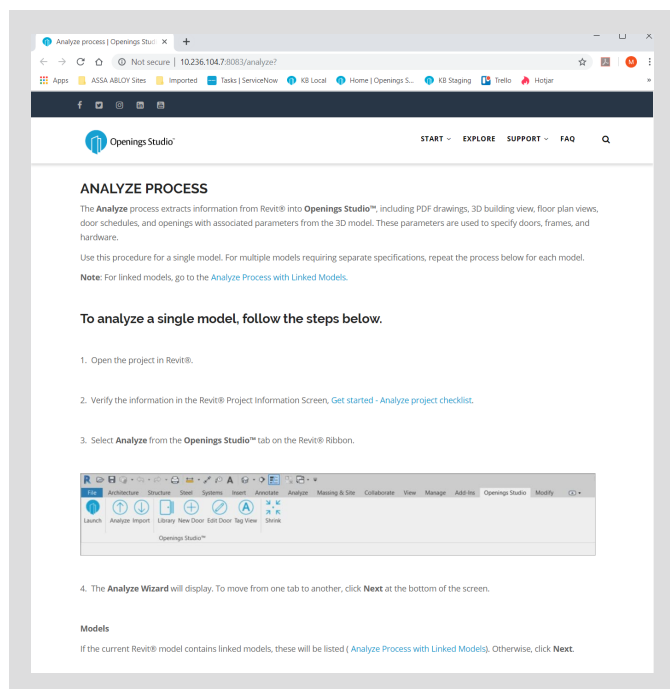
Analyze process | Openings Studi ×  +

Not secure | 10.236.104.7:8083/analyze?

Apps  ASSA ABLOY Sites  Imported  Tasks | ServiceNow  KB Local  Home | Openings S...  KB Staging  Trello  Hotjar  »

Openings Studio

START  EXPLORE  SUPPORT  FAQ

ANALYZE PROCESS

The **Analyze** process extracts information from Revit® into **Openings Studio™**, including PDF drawings, 3D building view, floor plan views, door schedules, and openings with associated parameters from the 3D model. These parameters are used to specify doors, frames, and hardware.

Use this procedure for a single model. For multiple models requiring separate specifications, repeat the process below for each model.

**Note**: For linked models, go to the Analyze Process with Linked Models.

To analyze a single model, follow the steps below.

1. Open the project in Revit®.

2. Verify the information in the Revit® Project Information Screen, Get started - Analyze project checklist.

3. Select **Analyze** from the **Openings Studio™** tab on the Revit® Ribbon.

File  Architecture  Structure  Steel  Systems  Insert  Annotate  Analyze  Massing & Site  Collaborate  View  Manage  Add-Ins  Openings Studio  Modify

Launch  Analyze  Import  Library  New Door  Edit Door  Tag View  Shrink

Openings Studio™

4. The **Analyze Wizard** will display. To move from one tab to another, click **Next** at the bottom of the screen.

**Models**

If the current Revit® model contains linked models, these will be listed ( Analyze Process with Linked Models). Otherwise, click **Next**.